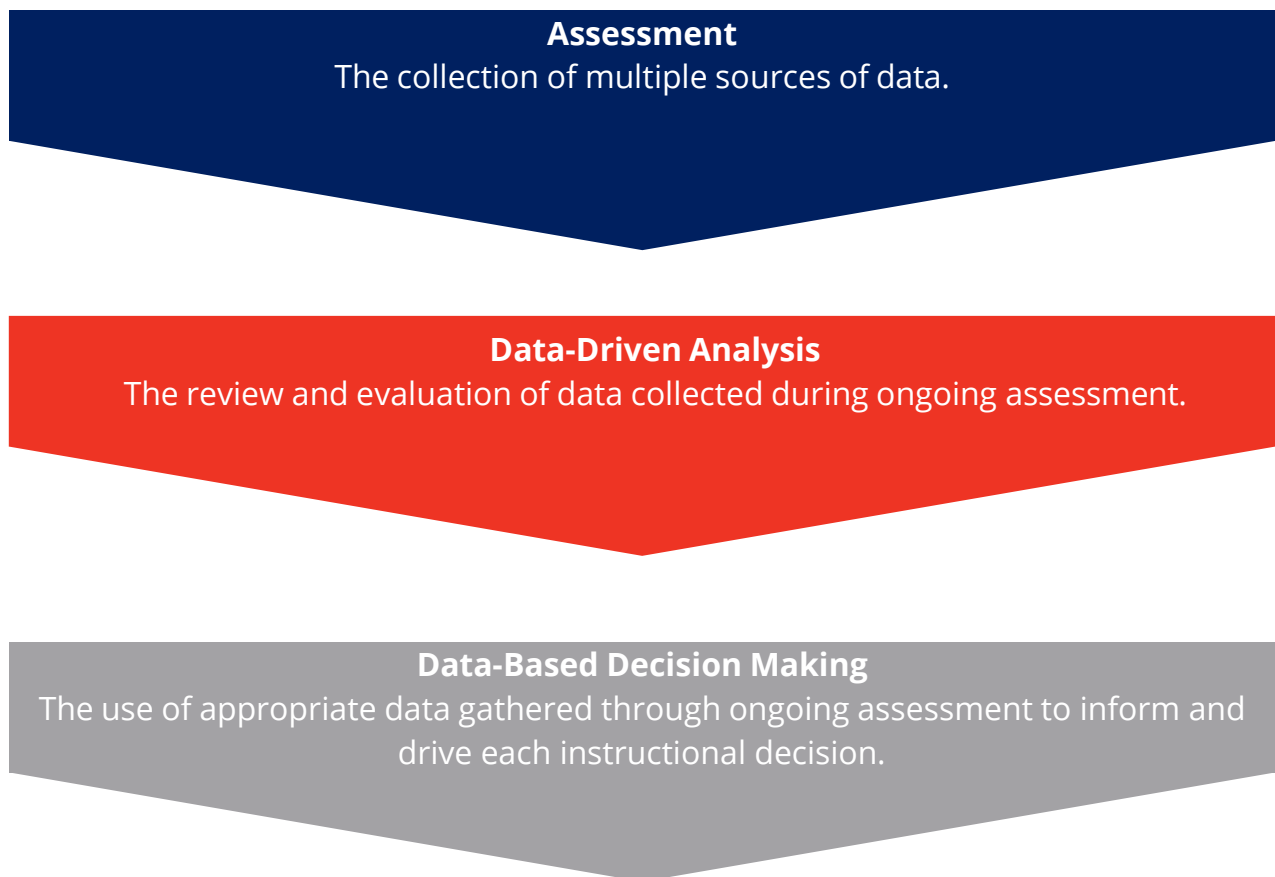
Assessment
The collection of multiple sources of data.

Data-Driven Analysis
The review and evaluation of data collected during ongoing assessment.

Data-Based Decision Making
The use of appropriate data gathered through ongoing assessment to inform and drive each instructional decision.